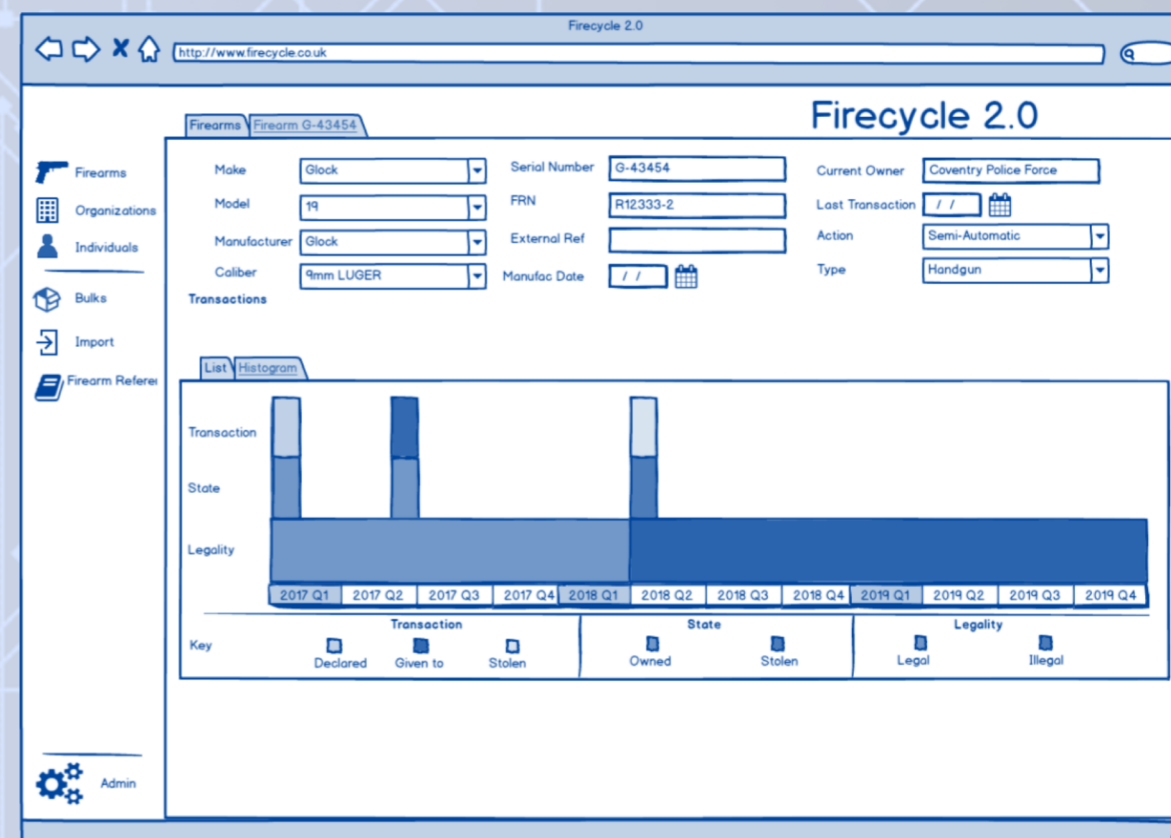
Firecycle 2.0

http://www.firecycle.co.uk

Firecycle 2.0

Firearms | Firearm G-43454

Firearms
Organizations
Individuals
Bulks
Import
Firearm Referer

Make: Glock
Model: 19
Manufacturer: Glock
Caliber: 9mm LUGER

Serial Number: G-43454
FRN: R12333-2
External Ref
Manufac Date: / /

Current Owner: Coventry Police Force
Last Transaction: / /
Action: Semi-Automatic
Type: Handgun

Transactions

List | Histogram

Transaction
State
Legality

| 2017 Q1 | 2017 Q2 | 2017 Q3 | 2017 Q4 | 2018 Q1 | 2018 Q2 | 2018 Q3 | 2018 Q4 | 2019 Q1 | 2019 Q2 | 2019 Q3 | 2019 Q4 |
|---|---|---|---|---|---|---|---|---|---|---|---|

Key

Transaction
Declared
Given to
Stolen

State
Owned
Stolen

Legality
Legal
Illegal

Admin